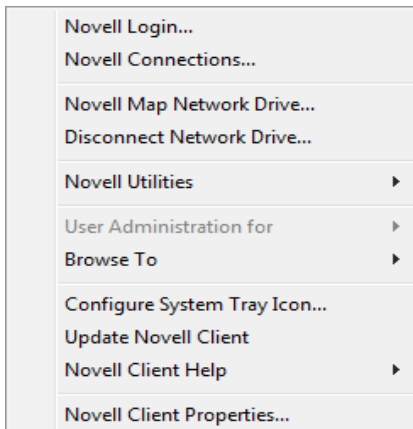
Novell Login...
Novell Connections...

Novell Map Network Drive...
Disconnect Network Drive...

Novell Utilities

User Administration for
Browse To

Configure System Tray Icon...
Update Novell Client
Novell Client Help

Novell Client Properties...